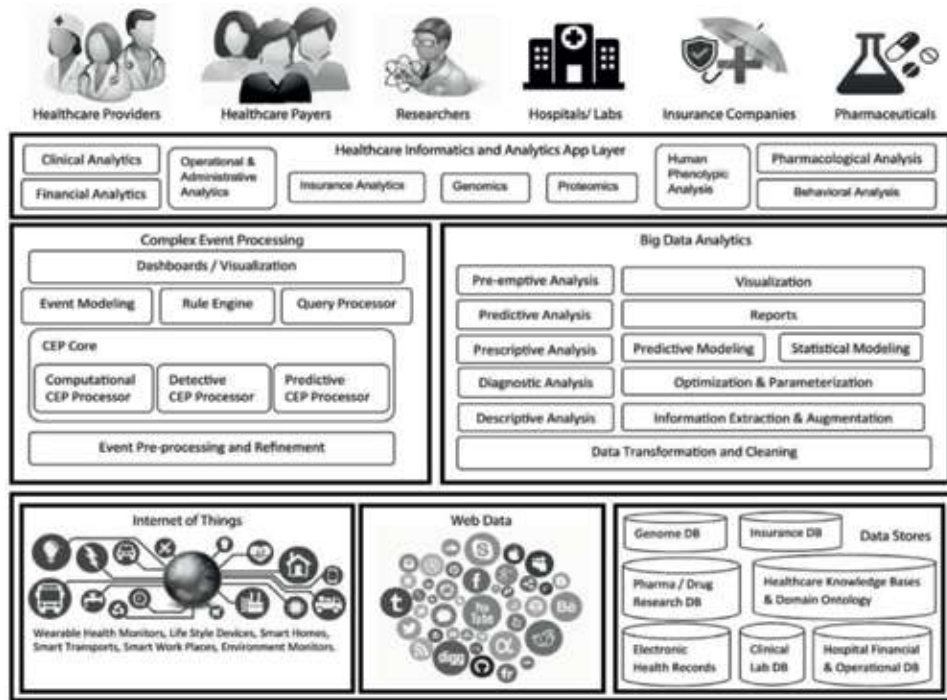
Healthcare Providers
Healthcare Payers
Researchers
Hospitals/ Labs
Insurance Companies
Pharmaceuticals

Healthcare Informatics and Analytics App Layer
Clinical Analytics
Financial Analytics
Operational & Administrative Analytics
Insurance Analytics
Genomics
Proteomics
Human Phenotypic Analysis
Pharmacological Analysis
Behavioral Analysis

Complex Event Processing
Dashboards / Visualization
Event Modeling
Rule Engine
Query Processor
CEP Core
Computational CEP Processor
Detective CEP Processor
Predictive CEP Processor
Event Pre-processing and Refinement

Big Data Analytics
Pre-emptive Analysis
Visualization
Predictive Analysis
Reports
Prescriptive Analysis
Predictive Modeling
Statistical Modeling
Diagnostic Analysis
Optimization & Parameterization
Descriptive Analysis
Information Extraction & Augmentation
Data Transformation and Cleaning

Internet of Things
Wearable Health Monitors, Life Style Devices, Smart Homes, Smart Transports, Smart Work Places, Environment Monitors.

Web Data

Data Stores
Genome DB
Insurance DB
Pharma / Drug Research DB
Healthcare Knowledge Bases & Domain Ontology
Electronic Health Records
Clinical Lab DB
Hospital Financial & Operational DB